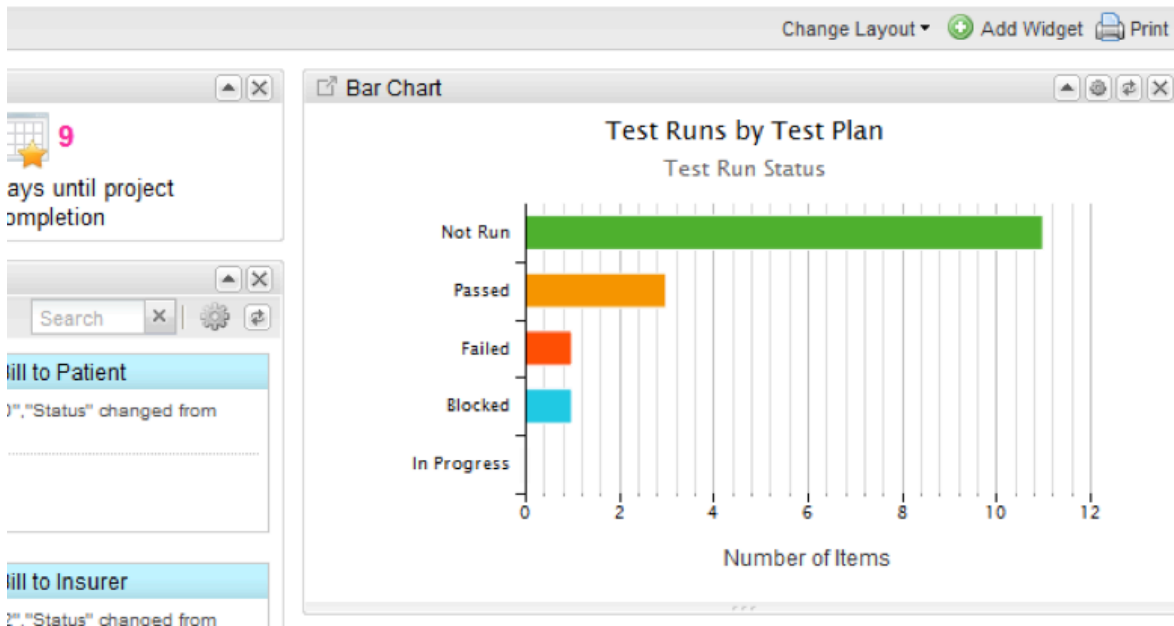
Change Layout ▾ Add Widget Print

9

ays until project ompletion

Search

ill to Patient

)","Status" changed from

ill to Insurer

2","Status" changed from

Bar Chart

Test Runs by Test Plan

Test Run Status

Not Run

Passed

Failed

Blocked

In Progress

0 2 4 6 8 10 12

Number of Items